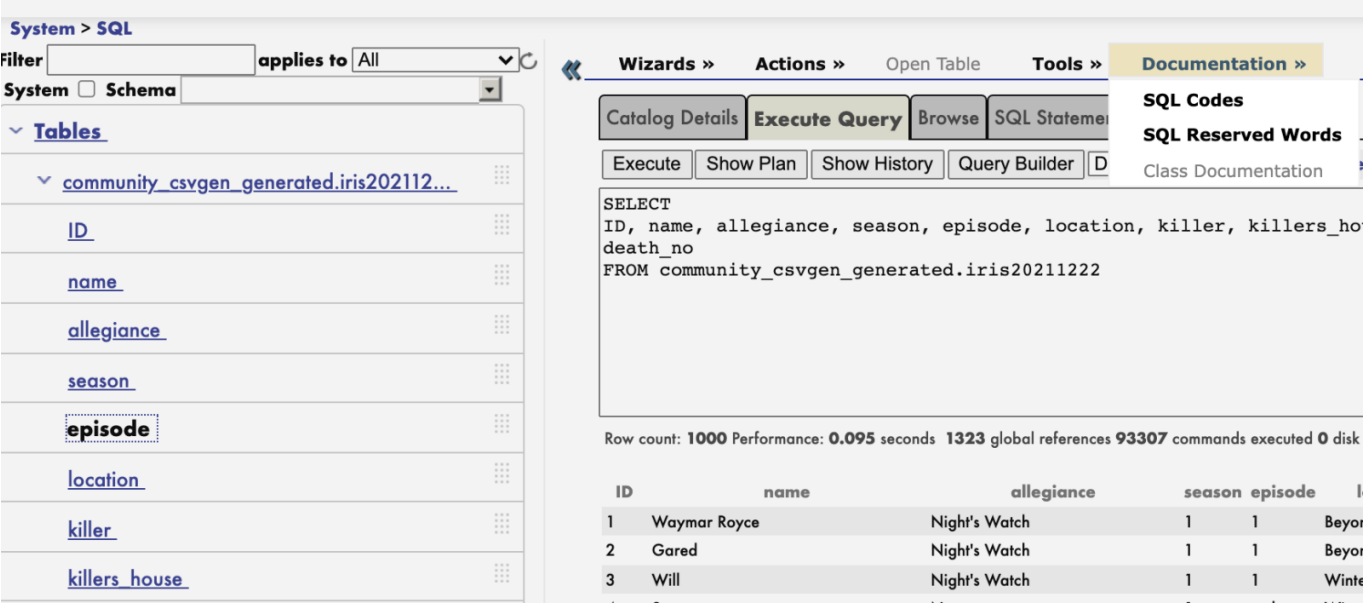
System > SQL

Filter [ ] applies to All

System ☐ Schema

Tables

community_csvgen_generated.iris202112...

ID

name

allegiance

season

episode

location

killer

killers_house

Wizards » Actions » Open Table Tools » Documentation »

SQL Codes
SQL Reserved Words
Class Documentation

Catalog Details | Execute Query | Browse | SQL Statemen

Execute | Show Plan | Show History | Query Builder | D

SELECT
ID, name, allegiance, season, episode, location, killer, killers_ho
death_no
FROM community_csvgen_generated.iris20211222

Row count: 1000 Performance: 0.095 seconds 1323 global references 93307 commands executed 0 disk

| ID | name | allegiance | season | episode | l |
|---|---|---|---|---|---|
| 1 | Waymar Royce | Night's Watch | 1 | 1 | Beyor |
| 2 | Gared | Night's Watch | 1 | 1 | Beyor |
| 3 | Will | Night's Watch | 1 | 1 | Winte |